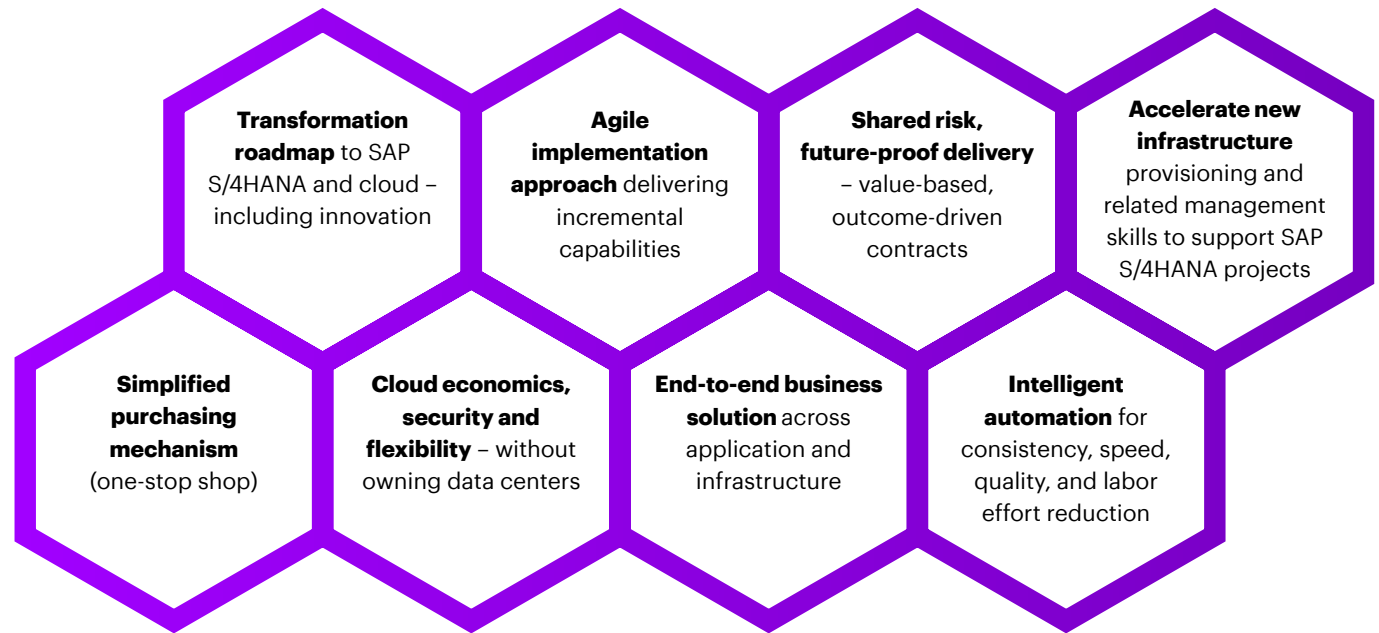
**Transformation roadmap** to SAP S/4HANA and cloud – including innovation

**Agile implementation approach** delivering incremental capabilities

**Shared risk, future-proof delivery** – value-based, outcome-driven contracts

**Accelerate new infrastructure** provisioning and related management skills to support SAP S/4HANA projects

**Simplified purchasing mechanism** (one-stop shop)

**Cloud economics, security and flexibility** – without owning data centers

**End-to-end business solution** across application and infrastructure

**Intelligent automation** for consistency, speed, quality, and labor effort reduction